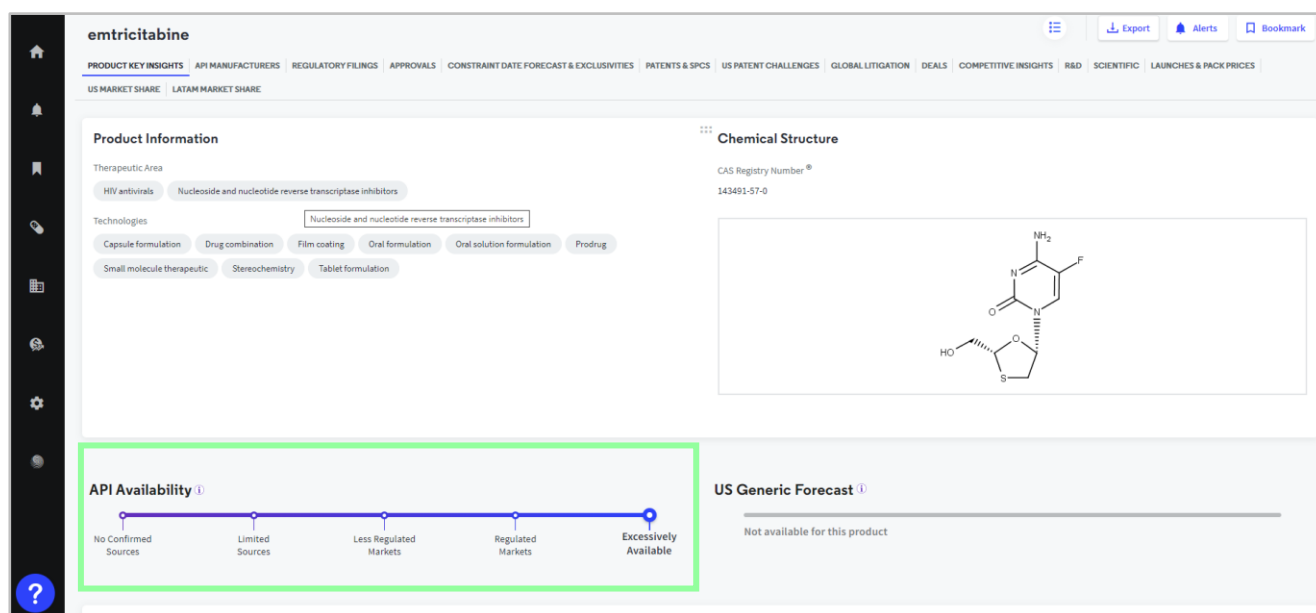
emtricitabine

Export Alerts Bookmark

PRODUCT KEY INSIGHTS | API MANUFACTURERS | REGULATORY FILINGS | APPROVALS | CONSTRAINT DATE FORECAST & EXCLUSIVITIES | PATENTS & SPCS | US PATENT CHALLENGES | GLOBAL LITIGATION | DEALS | COMPETITIVE INSIGHTS | R&D | SCIENTIFIC | LAUNCHES & PACK PRICES | US MARKET SHARE | LATAM MARKET SHARE

Product Information

Therapeutic Area

HIV antivirals | Nucleoside and nucleotide reverse transcriptase inhibitors

Nucleoside and nucleotide reverse transcriptase inhibitors

Technologies

Capsule formulation | Drug combination | Film coating | Oral formulation | Oral solution formulation | Prodrug | Small molecule therapeutic | Stereochemistry | Tablet formulation

Chemical Structure

CAS Registry Number ®

143491-57-0

$NH_2$ F N O N HO O S

API Availability

No Confirmed Sources | Limited Sources | Less Regulated Markets | Regulated Markets | Excessively Available

US Generic Forecast

Not available for this product

?